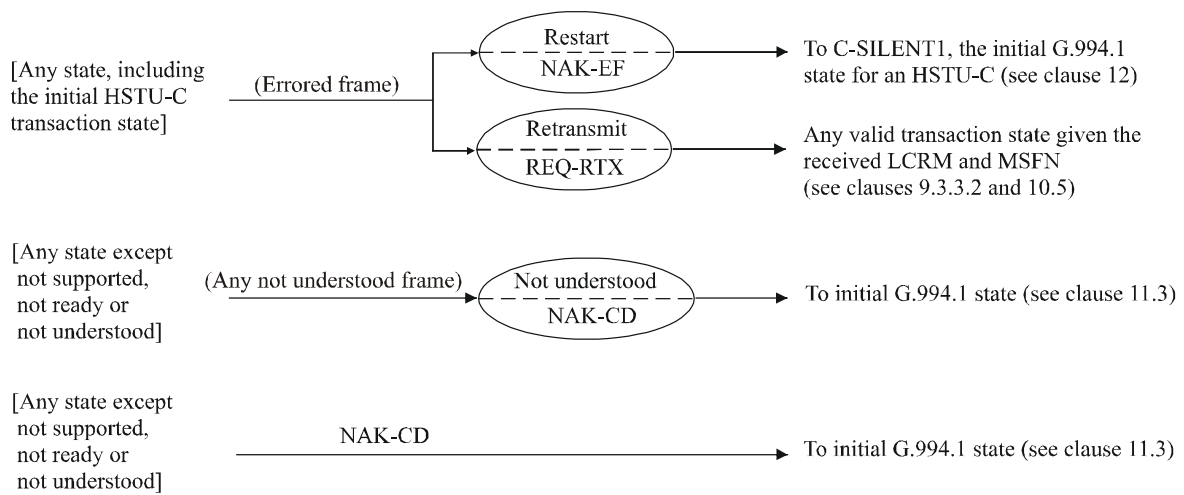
[Any state, including the initial HSTU-C transaction state]

(Errored frame)

Restart

NAK-EF

To C-SILENT1, the initial G.994.1 state for an HSTU-C (see clause 12)

Retransmit

REQ-RTX

Any valid transaction state given the received LCRM and MSFN (see clauses 9.3.3.2 and 10.5)

[Any state except not supported, not ready or not understood]

(Any not understood frame)

Not understood

NAK-CD

To initial G.994.1 state (see clause 11.3)

[Any state except not supported, not ready or not understood]

NAK-CD

To initial G.994.1 state (see clause 11.3)